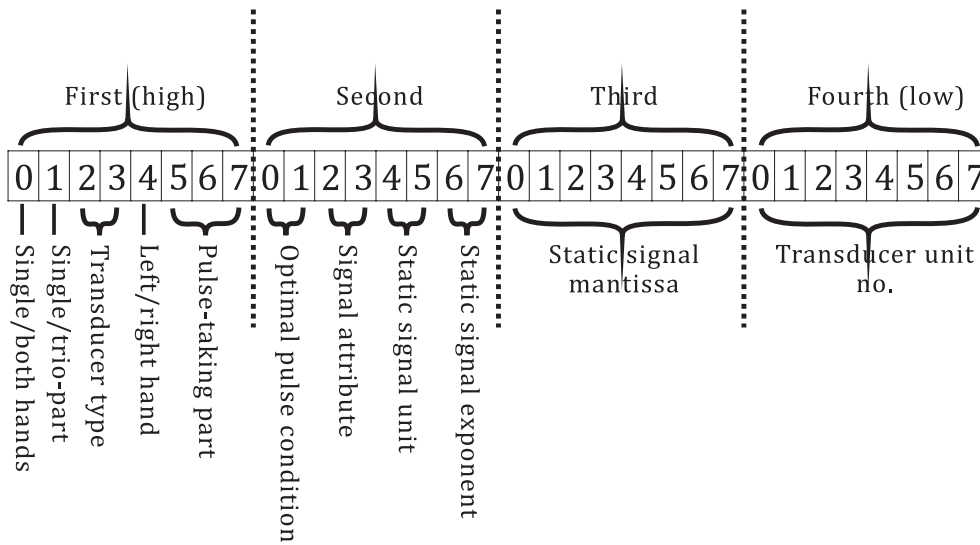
First (high)

Second

Third

Fourth (low)

| 0 | 1 | 2 | 3 | 4 | 5 | 6 | 7 | 0 | 1 | 2 | 3 | 4 | 5 | 6 | 7 | 0 | 1 | 2 | 3 | 4 | 5 | 6 | 7 | 0 | 1 | 2 | 3 | 4 | 5 | 6 | 7 |
|---|---|---|---|---|---|---|---|---|---|---|---|---|---|---|---|---|---|---|---|---|---|---|---|---|---|---|---|---|---|---|---|

Single/both hands

Single/trio-part

Transducer type

Left/right hand

Pulse-taking part

Optimal pulse condition

Signal attribute

Static signal unit

Static signal exponent

Static signal mantissa

Transducer unit no.